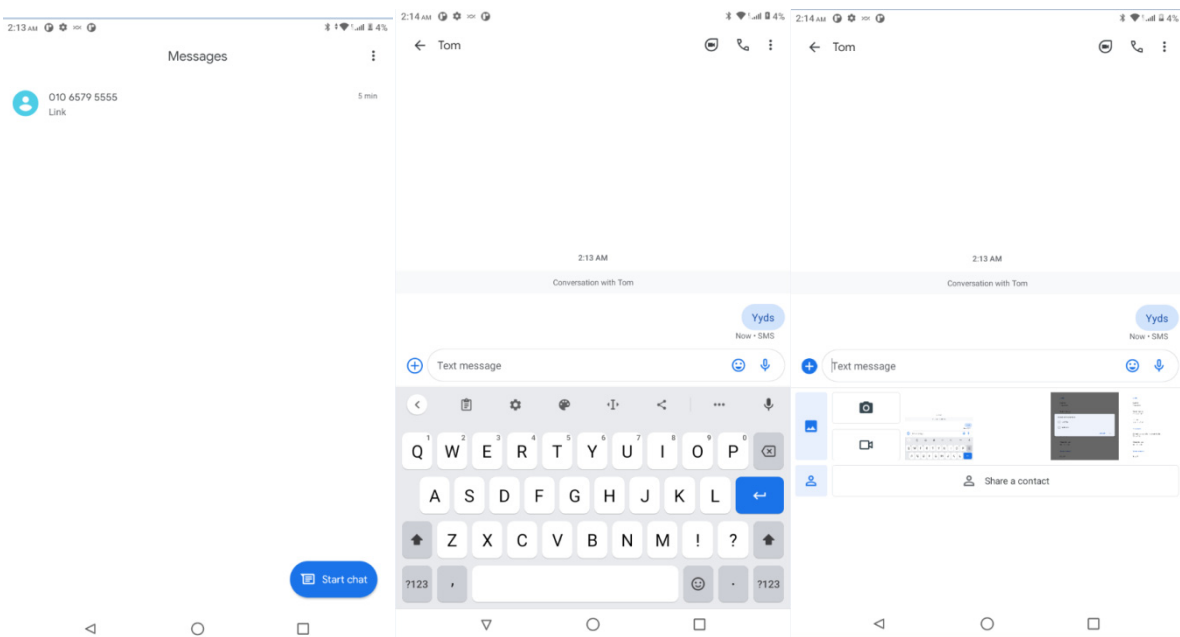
2:13 AM 4%

Messages

010 6579 5555
Link
5 min

Start chat

2:14 AM 4%

Tom

2:13 AM

Conversation with Tom

Yyds
Now • SMS

Text message

1 Q 2 W 3 E 4 R 5 T 6 Y 7 U 8 I 9 O 0 P
A S D F G H J K L
Z X C V B N M ! ?
?123 , . ?123

2:14 AM 4%

Tom

2:13 AM

Conversation with Tom

Yyds
Now • SMS

Text message

Share a contact